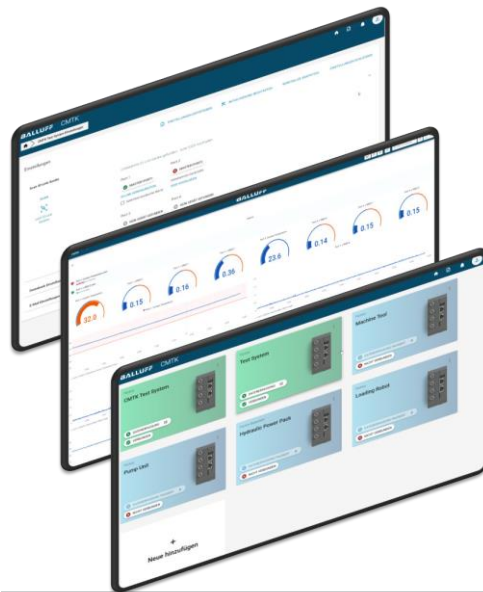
BALLUFF CMTK

Einstellungen

BALLUFF

92.8

0.15

0.16

0.36

23.6

0.14

0.15

0.15

BALLUFF CMTK

CMTK Test System

Test System

Machine Tool

Pump Unit

Hydraulic Power Pack

Loading Robot

+

Neue hinzufügen